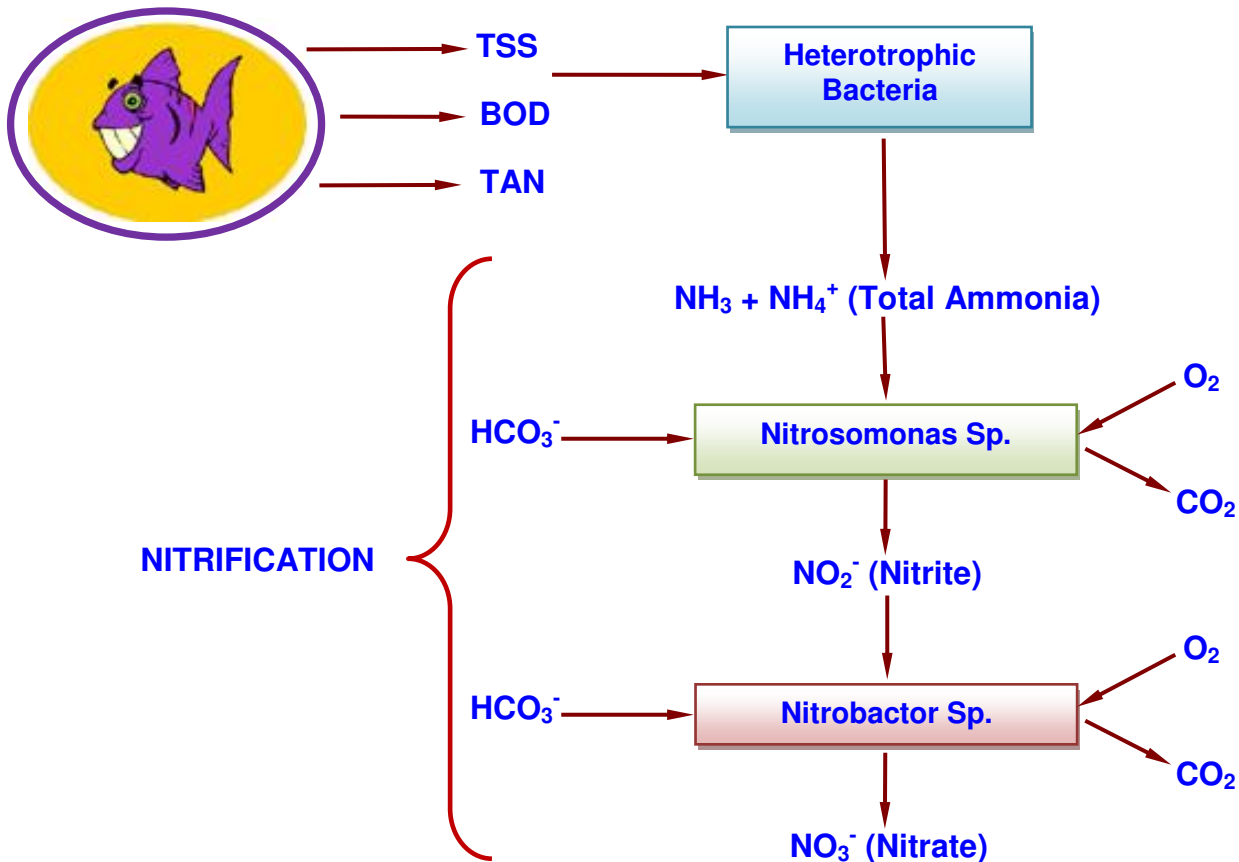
TSS

BOD

TAN

Heterotrophic Bacteria

$NH_3$ + $NH_4^+$ (Total Ammonia)

NITRIFICATION

$HCO_3^-$

Nitrosomonas Sp.

$O_2$

$CO_2$

$NO_2^-$ (Nitrite)

$HCO_3^-$

Nitrobactor Sp.

$O_2$

$CO_2$

$NO_3^-$ (Nitrate)